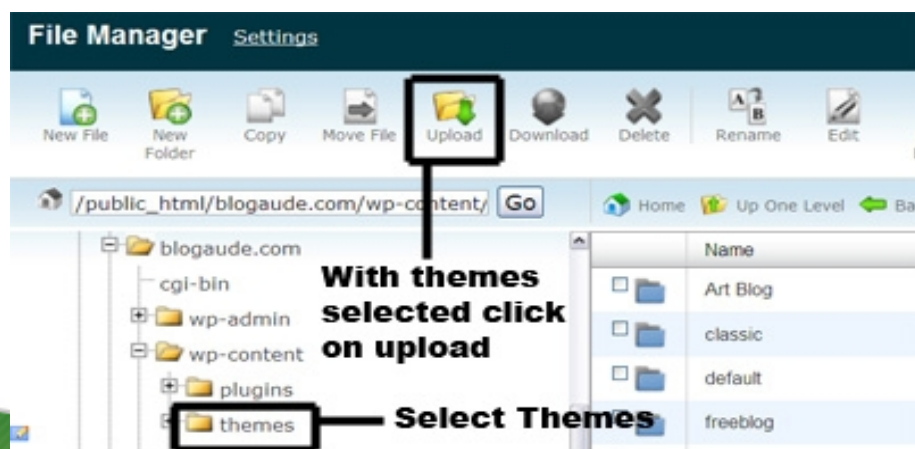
File Manager Settings

New File
New Folder
Copy
Move File
Upload
Download
Delete
Rename
Edit

/public_html/blogaude.com/wp-content/ Go

Home Up One Level Ba

blogaude.com
cgi-bin
wp-admin
wp-content
plugins
themes

With themes selected click on upload

Select Themes

Name
Art Blog
classic
default
freeblog